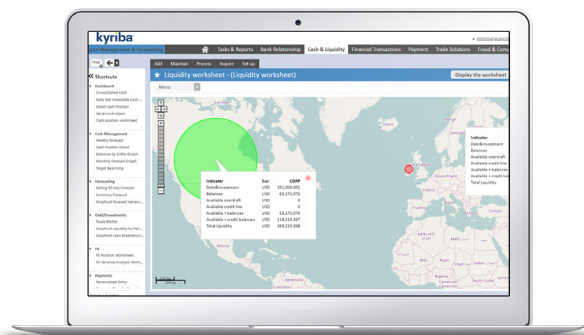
kyriba

Cash Management & Forecasting

Tasks & Reports | Bank Relationship | Cash & Liquidity | Financial Transactions | Payment | Trade Solutions | Fraud & Com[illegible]

Shortcuts

Add | Maintain | Process | Inquire | Set up

Liquidity worksheet - (Liquidity worksheet)

Display the worksheet

Menu

Dashboard
Consolidated Cash
Daily Net Investable Cash
Detail Cash Position
Variance Analysis
Cash position worksheet

Cash Management
Weekly Forecast
Cash Position Detail
Balances by Entity Graph
Monthly Forecast Graph
Target Balancing

Forecasting
Rolling 90 Day Forecast
Summary Forecast
Graphical Forecast Variance

Debt/Investments
Trade Blotter
Graphical Liquidity by Port...
Graphical Loan Breakdown...

FX
FX Position Worksheet
FX Variance Analysis Work...

Payments
Personalized Entry

| Indicator | Cur | CORP |
|---|---|---|
| Debt/Investment | USD | 253,000,001 |
| Balances | USD | 65,173,079 |
| Available overdraft | USD | 0 |
| Available credit line | USD | 0 |
| Available + balances | USD | 65,173,079 |
| Available + credit balances | USD | 118,219,387 |
| Total Liquidity | USD | 319,219,388 |

Indicator
Debt/Investment
Balances
Available overdraft
Available credit line
Available + balances
Available + credit balances
Total Liquidity